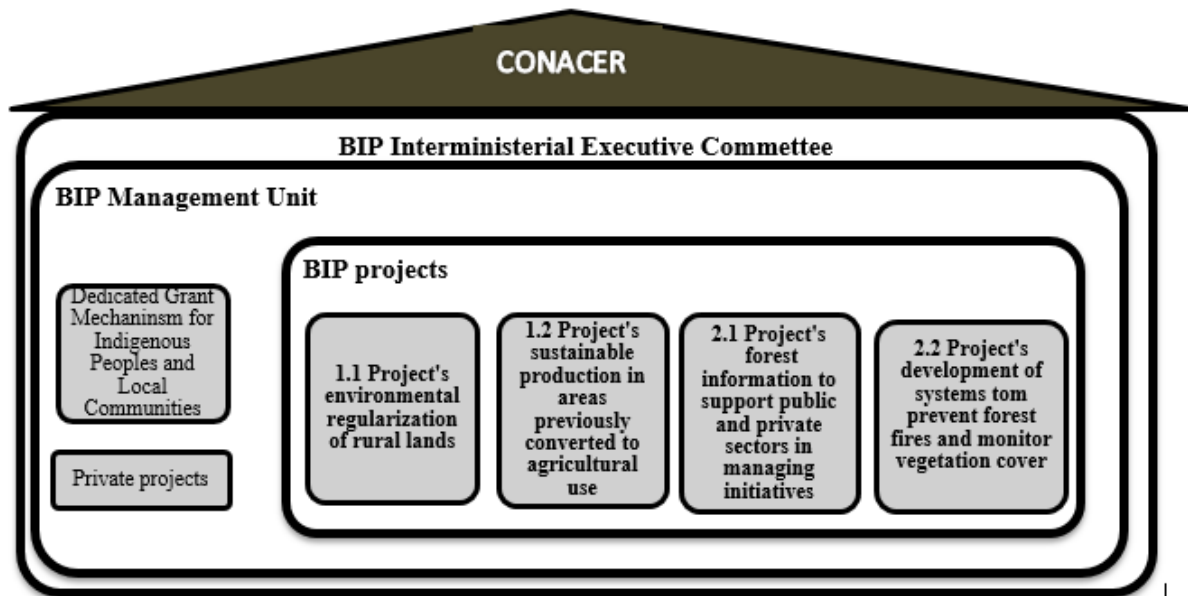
CONACER

BIP Interministerial Executive Commettee

BIP Management Unit

Dedicated Grant Mechaninsm for Indigenous Peoples and Local Communities

Private projects

BIP projects

1.1 Project's environmental regularization of rural lands

1.2 Project's sustainable production in areas previously converted to agricultural use

2.1 Project's forest information to support public and private sectors in managing initiatives

2.2 Project's development of systems tom prevent forest fires and monitor vegetation cover